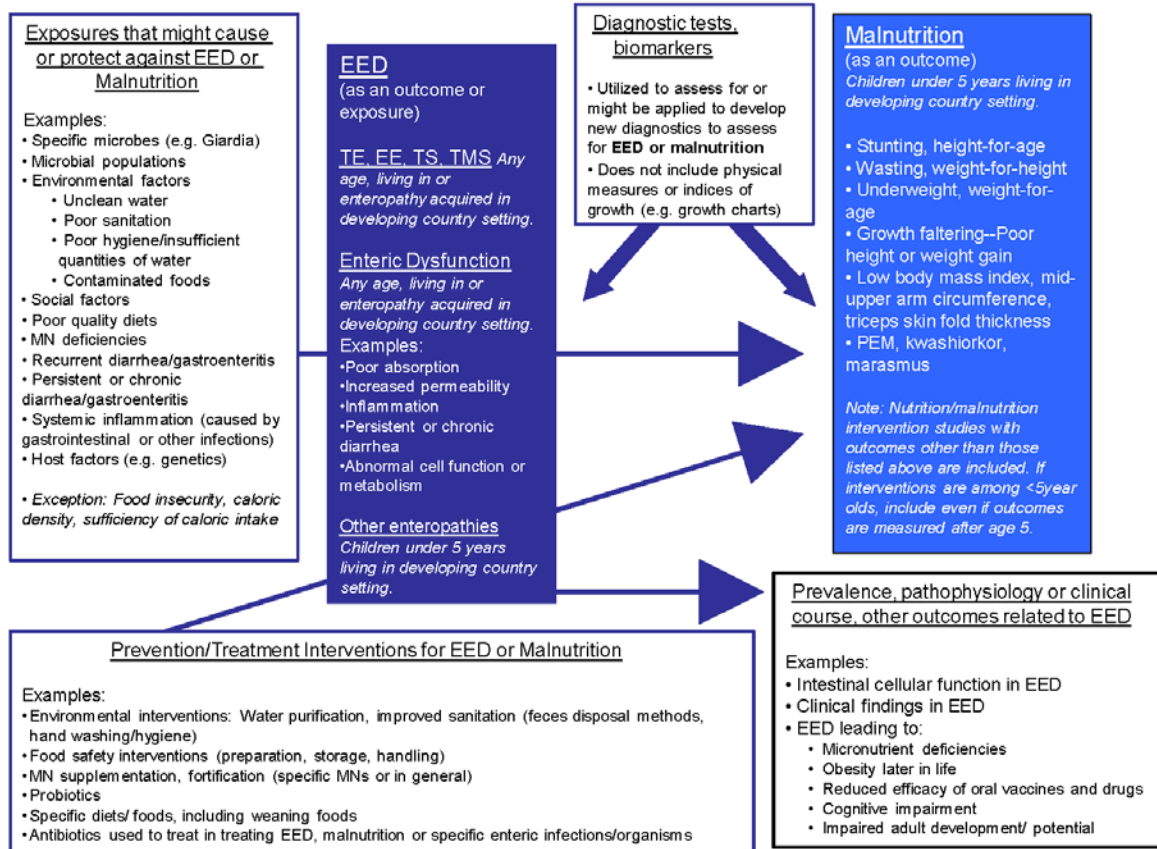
Exposures that might cause or protect against EED or Malnutrition

Examples:
• Specific microbes (e.g. Giardia)
• Microbial populations
• Environmental factors
• Unclean water
• Poor sanitation
• Poor hygiene/insufficient quantities of water
• Contaminated foods
• Social factors
• Poor quality diets
• MN deficiencies
• Recurrent diarrhea/gastroenteritis
• Persistent or chronic diarrhea/gastroenteritis
• Systemic inflammation (caused by gastrointestinal or other infections)
• Host factors (e.g. genetics)

• Exception: Food insecurity, caloric density, sufficiency of caloric intake

EED
(as an outcome or exposure)

TE, EE, TS, TMS Any age, living in or enteropathy acquired in developing country setting.

Enteric Dysfunction
Any age, living in or enteropathy acquired in developing country setting.
Examples:
•Poor absorption
•Increased permeability
•Inflammation
•Persistent or chronic diarrhea
•Abnormal cell function or metabolism

Other enteropathies
Children under 5 years living in developing country setting.

Diagnostic tests, biomarkers

• Utilized to assess for or might be applied to develop new diagnostics to assess for EED or malnutrition
• Does not include physical measures or indices of growth (e.g. growth charts)

Malnutrition
(as an outcome)
Children under 5 years living in developing country setting.

• Stunting, height-for-age
• Wasting, weight-for-height
• Underweight, weight-for-age
• Growth faltering--Poor height or weight gain
• Low body mass index, mid-upper arm circumference, triceps skin fold thickness
• PEM, kwashiorkor, marasmus

Note: Nutrition/malnutrition intervention studies with outcomes other than those listed above are included. If interventions are among <5year olds, include even if outcomes are measured after age 5.

Prevalence, pathophysiology or clinical course, other outcomes related to EED

Examples:
• Intestinal cellular function in EED
• Clinical findings in EED
• EED leading to:
• Micronutrient deficiencies
• Obesity later in life
• Reduced efficacy of oral vaccines and drugs
• Cognitive impairment
• Impaired adult development/ potential

Prevention/Treatment Interventions for EED or Malnutrition

Examples:
• Environmental interventions: Water purification, improved sanitation (feces disposal methods, hand washing/hygiene)
• Food safety interventions (preparation, storage, handling)
• MN supplementation, fortification (specific MNs or in general)
• Probiotics
• Specific diets/ foods, including weaning foods
• Antibiotics used to treat in treating EED, malnutrition or specific enteric infections/organisms